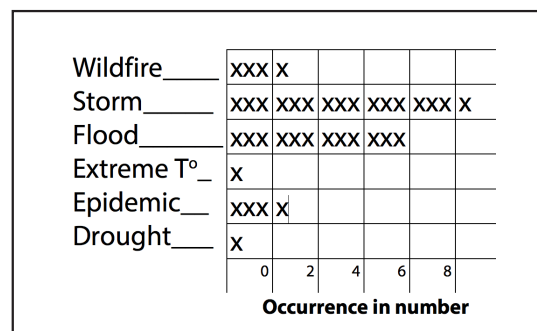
| | | | | | | |
|---|---|---|---|---|---|---|
| Wildfire____ | xxx | x | | | | |
| Storm_____ | xxx | xxx | xxx | xxx | xxx | x |
| Flood______ | xxx | xxx | xxx | xxx | | |
| Extreme T°_ | x | | | | | |
| Epidemic__ | xxx | x | | | | |
| Drought___ | x | | | | | |
| | 0 | 2 | 4 | 6 | 8 | |

Occurrence in number